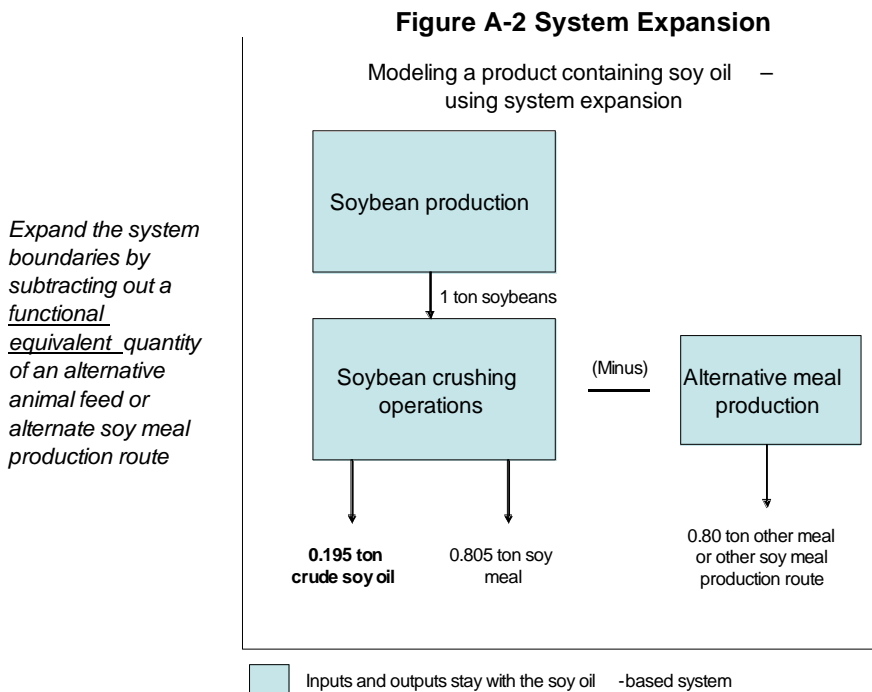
**Figure A-2 System Expansion**

Modeling a product containing soy oil – using system expansion

*Expand the system boundaries by subtracting out a functional equivalent quantity of an alternative animal feed or alternate soy meal production route*

Soybean production

1 ton soybeans

Soybean crushing operations

(Minus)

Alternative meal production

**0.195 ton crude soy oil**

0.805 ton soy meal

0.80 ton other meal or other soy meal production route

Inputs and outputs stay with the soy oil -based system